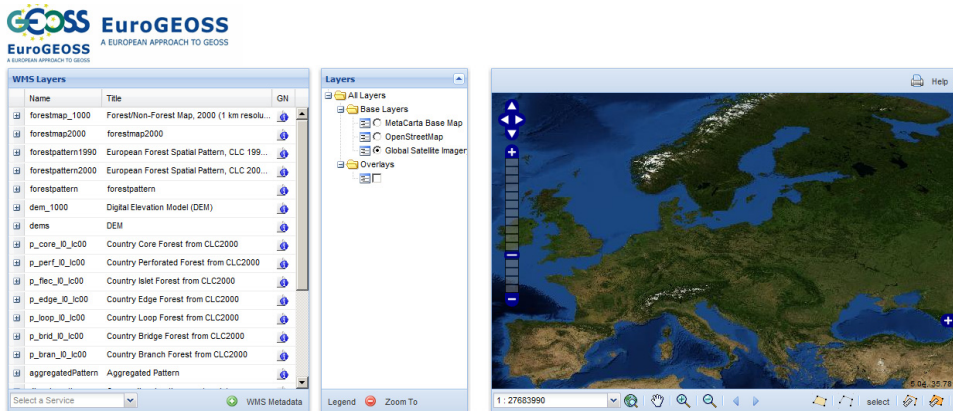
GEOSS EuroGEOSS A EUROPEAN APPROACH TO GEOSS

EuroGEOSS
A EUROPEAN APPROACH TO GEOSS

WMS Layers

| Name | Title | GN |
|---|---|---|
| forestmap_1000 | Forest/Non-Forest Map, 2000 (1 km resolu... | |
| forestmap2000 | forestmap2000 | |
| forestpattern1990 | European Forest Spatial Pattern, CLC 199... | |
| forestpattern2000 | European Forest Spatial Pattern, CLC 200... | |
| forestpattern | forestpattern | |
| dem_1000 | Digital Elevation Model (DEM) | |
| dems | DEM | |
| p_core_l0_lc00 | Country Core Forest from CLC2000 | |
| p_perf_l0_lc00 | Country Perforated Forest from CLC2000 | |
| p_flec_l0_lc00 | Country Islet Forest from CLC2000 | |
| p_edge_l0_lc00 | Country Edge Forest from CLC2000 | |
| p_loop_l0_lc00 | Country Loop Forest from CLC2000 | |
| p_brid_l0_lc00 | Country Bridge Forest from CLC2000 | |
| p_bran_l0_lc00 | Country Branch Forest from CLC2000 | |
| aggregatedPattern | Aggregated Pattern | |

Select a Service
WMS Metadata

Layers
All Layers
Base Layers
MetaCarta Base Map
OpenStreetMap
Global Satellite Imager
Overlays

Legend Zoom To

Help

1 : 27683990

select

5.04, 35.78